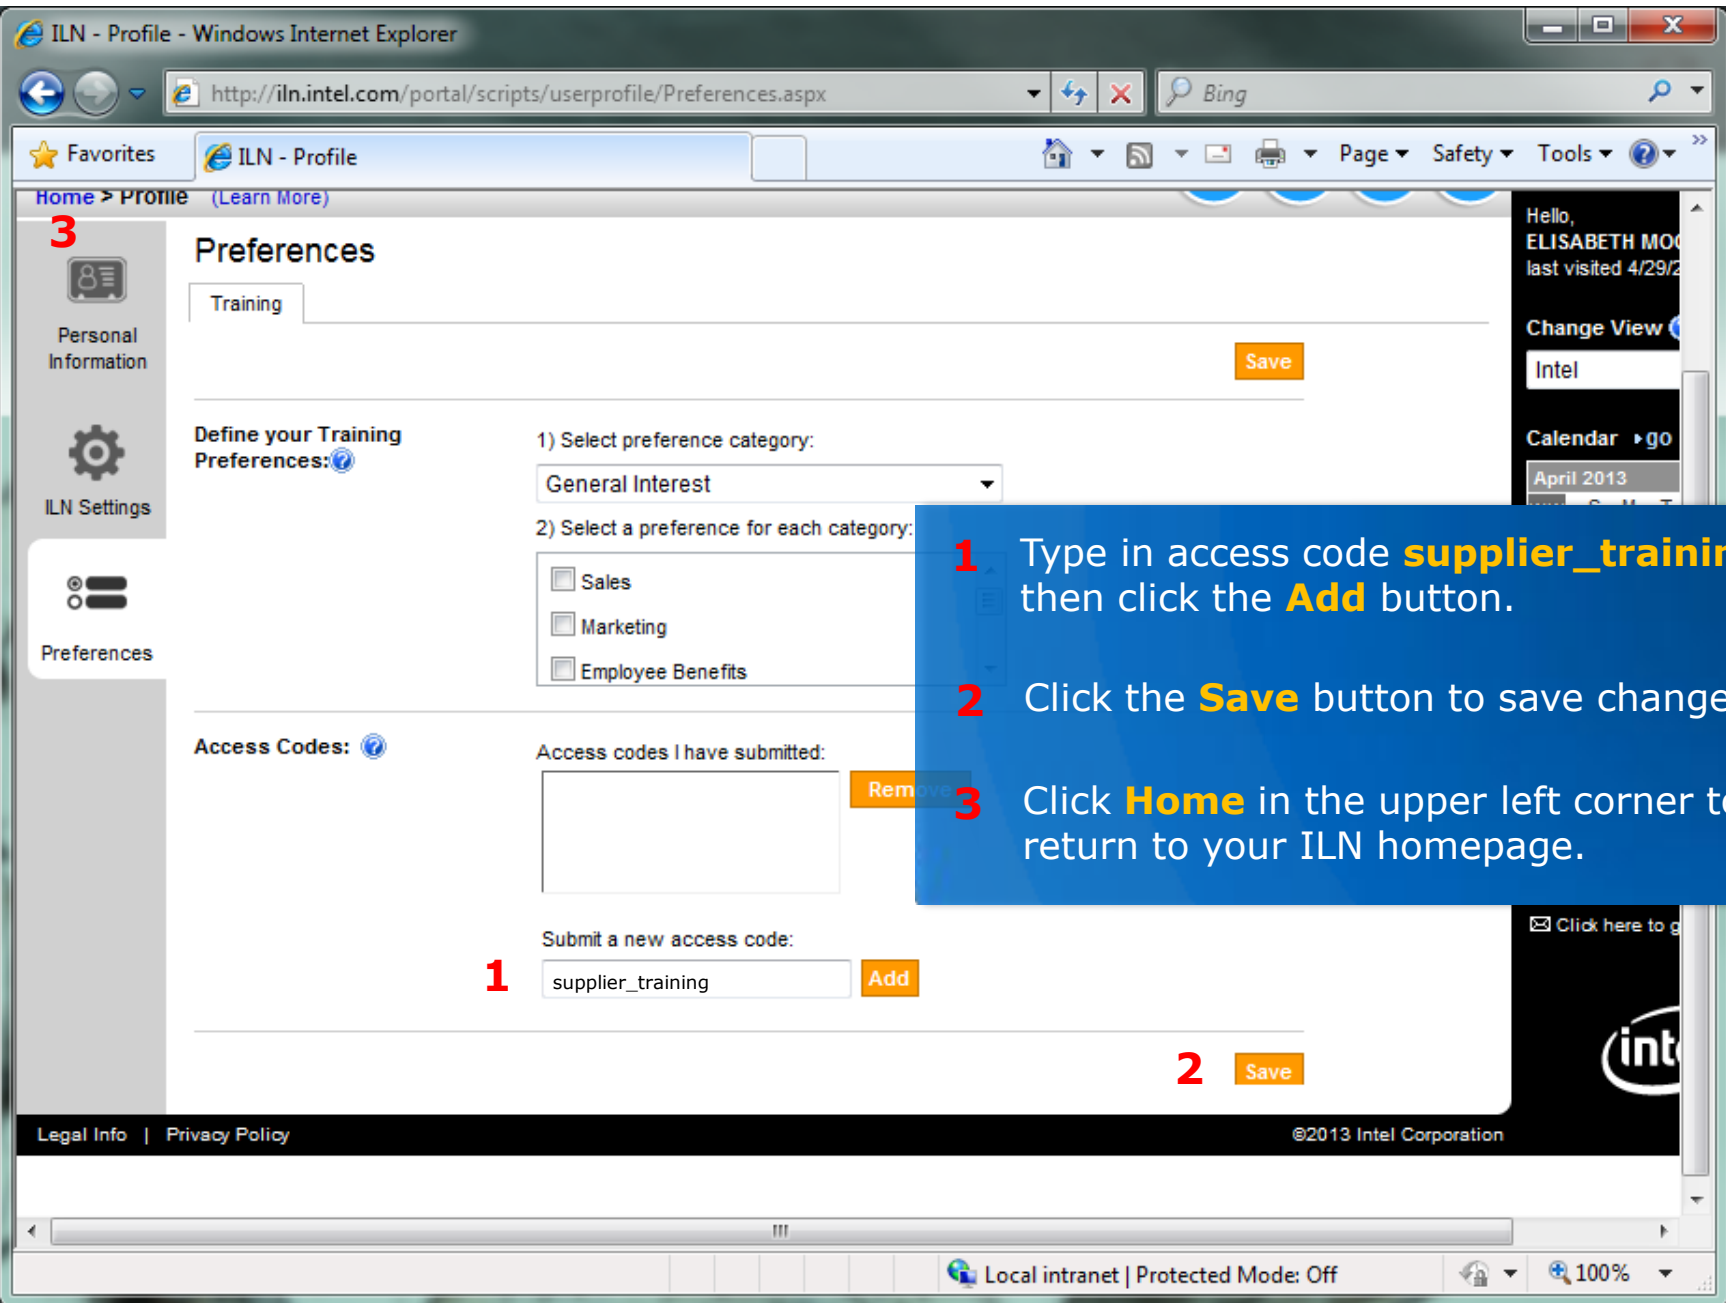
ILN - Profile - Windows Internet Explorer

http://iln.intel.com/portal/scripts/userprofile/Preferences.aspx

Bing

Favorites

ILN - Profile

Page ▾ Safety ▾ Tools ▾

Home > Profile (Learn More)

3

Personal Information

ILN Settings

Preferences

Preferences

Training

Save

Define your Training Preferences:

1) Select preference category:

General Interest

2) Select a preference for each category:

Sales

Marketing

Employee Benefits

Access Codes:

Access codes I have submitted:

Rem

Submit a new access code:

1

supplier_training

Add

2

Save

Hello, ELISABETH MO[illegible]

last visited 4/29/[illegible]

Change View

Intel

Calendar ▸go

April 2013

1 Type in access code supplier_trainin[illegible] then click the Add button.

2 Click the Save button to save change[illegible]

3 Click Home in the upper left corner t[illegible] return to your ILN homepage.

Click here to g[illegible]

int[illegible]

Legal Info | Privacy Policy

©2013 Intel Corporation

Local intranet | Protected Mode: Off

100%